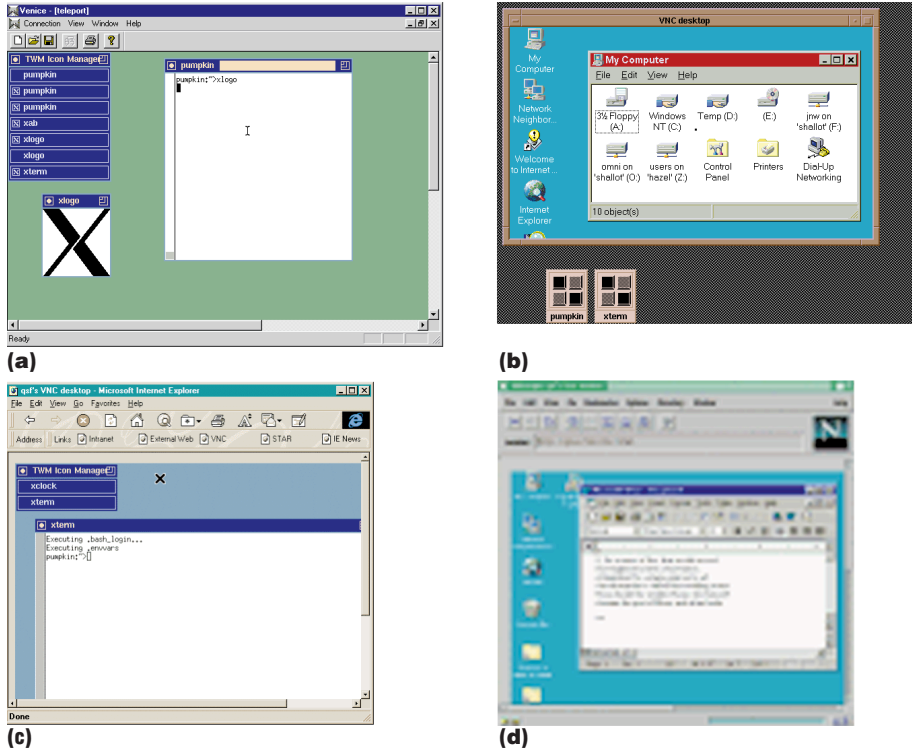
Venice - [teleport]
Connection View Window Help
TWM Icon Manager
pumpkin
pumpkin
pumpkin
xab
xlogo
xlogo
xterm
xlogo
pumpkin
pumpkin:~>xlogo
Ready
(a)

VNC desktop
My Computer
Network Neighbor...
Welcome to Internet ...
Internet Explorer
My Computer
File Edit View Help
3½ Floppy (A:)
Windows NT (C:)
Temp (D:)
(E:)
jnw on 'shallot' (F:)
omni on 'shallot' (O:)
users on 'hazel' (Z:)
Control Panel
Printers
Dial-Up Networking
10 object(s)
pumpkin
xterm
(b)

qsf's VNC desktop - Microsoft Internet Explorer
File Edit View Go Favorites Help
Address Links Intranet External Web VNC STAR IE News
TWM Icon Manager
xclock
xterm
xterm
Executing .bash_login...
Executing .envvars
pumpkin:~>
Done
(c)

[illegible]
(d)